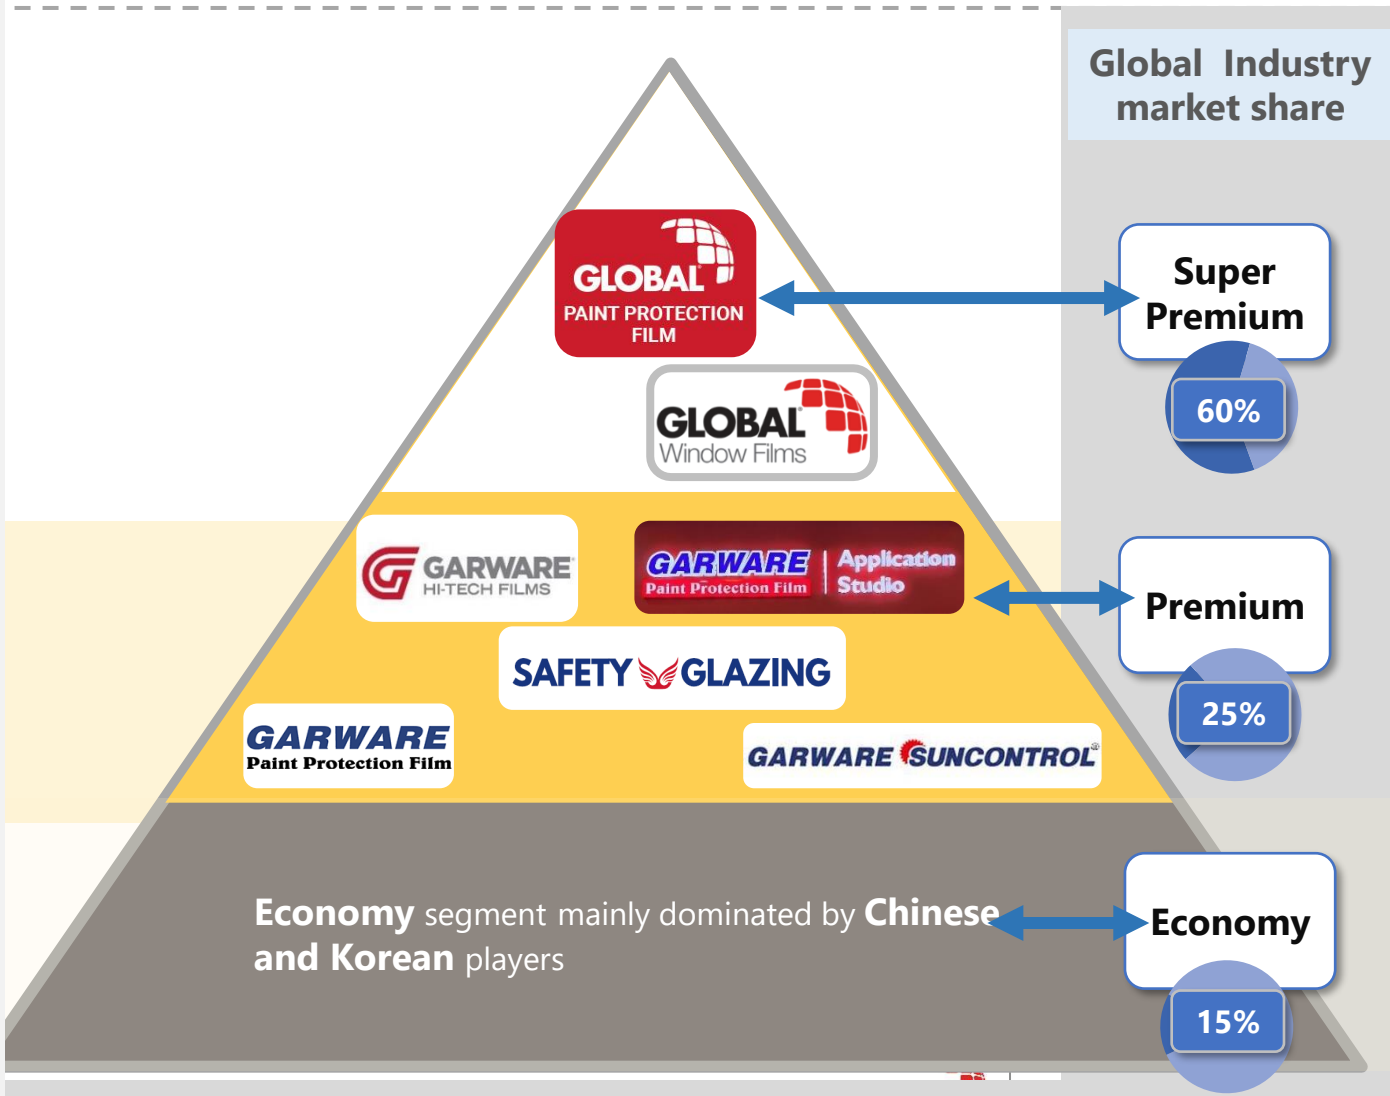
Global Industry market share

GLOBAL
PAINT PROTECTION FILM

GLOBAL
Window Films

Super Premium

60%

GARWARE
HI-TECH FILMS

GARWARE
Paint Protection Film
Application Studio

Premium

SAFETY GLAZING

25%

GARWARE
Paint Protection Film

GARWARE SUNCONTROL

Economy segment mainly dominated by Chinese and Korean players

Economy

15%